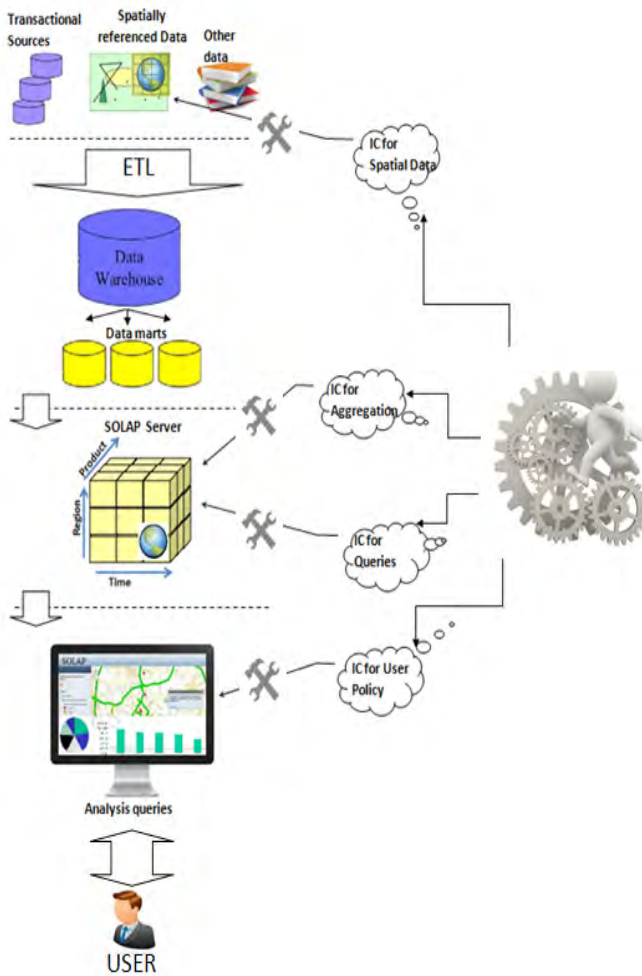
Transactional Sources

Spatially referenced Data

Other data

IC for Spatial Data

ETL

Data Warehouse

Data marts

IC for Aggregation

SOLAP Server

Product

Region

Time

IC for Queries

SOLAP

IC for User Policy

Analysis queries

USER